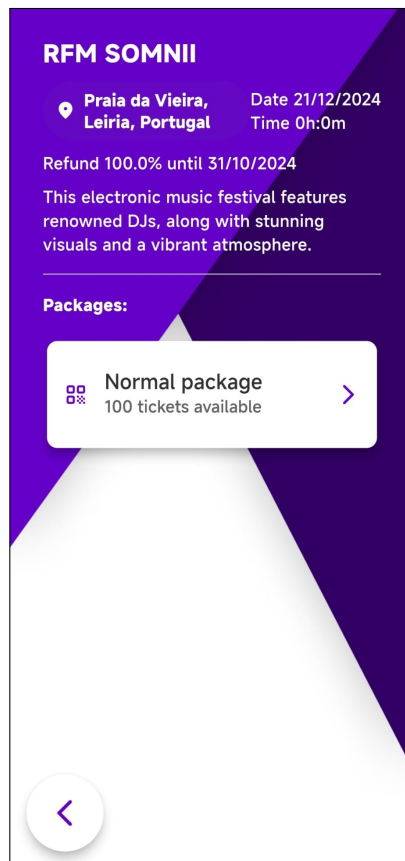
RFM SOMNII

Praia da Vieira, Leiria, Portugal

Date 21/12/2024
Time 0h:0m

Refund 100.0% until 31/10/2024

This electronic music festival features renowned DJs, along with stunning visuals and a vibrant atmosphere.

Packages:

Normal package
100 tickets available